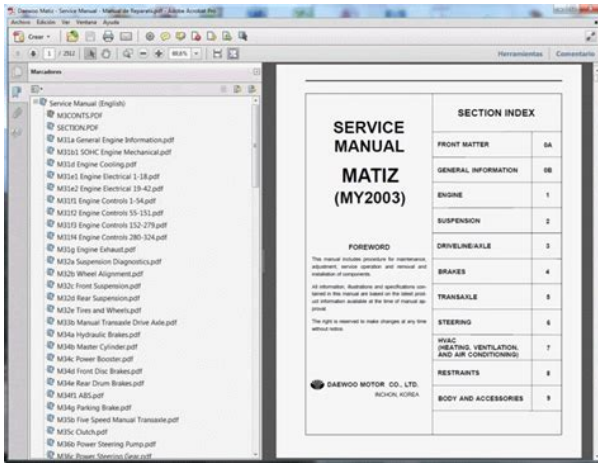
Daewoo Matiz - Service Manual - Manual de Reparació.pdf - Adobe Acrobat Pro
Archivo Edición Ver Ventana Ayuda
Crear
1 / 2912
90,8%
Herramientas Comentario

Marcadores
Service Manual (English)
M3CONTS.PDF
SECTION.PDF
M31a General Engine Information.pdf
M31b1 SOHC Engine Mechanical.pdf
M31d Engine Cooling.pdf
M31e1 Engine Electrical 1-18.pdf
M31e2 Engine Electrical 19-42.pdf
M31f1 Engine Controls 1-54.pdf
M31f2 Engine Controls 55-151.pdf
M31f3 Engine Controls 152-279.pdf
M31f4 Engine Controls 280-324.pdf
M31g Engine Exhaust.pdf
M32a Suspension Diagnostics.pdf
M32b Wheel Alignment.pdf
M32c Front Suspension.pdf
M32d Rear Suspension.pdf
M32e Tires and Wheels.pdf
M33b Manual Transaxle Drive Axle.pdf
M34a Hydraulic Brakes.pdf
M34b Master Cylinder.pdf
M34c Power Booster.pdf
M34d Front Disc Brakes.pdf
M34e Rear Drum Brakes.pdf
M34f1 ABS.pdf
M34g Parking Brake.pdf
M35b Five Speed Manual Transaxle.pdf
M35c Clutch.pdf
M36b Power Steering Pump.pdf
M36c Power Steering Gear.pdf

SERVICE MANUAL
MATIZ
(MY2003)

FOREWORD
This manual includes procedure for maintenance, adjustment, service operation and removal and installation of components.

All information, illustrations and specifications contained in this manual are based on the latest product information available at the time of manual approval.

The right is reserved to make changes at any time without notice.

DAEWOO MOTOR CO., LTD.
INCHON, KOREA

| SECTION INDEX | |
|---|---|
| FRONT MATTER | 0A |
| GENERAL INFORMATION | 0B |
| ENGINE | 1 |
| SUSPENSION | 2 |
| DRIVELINE/AXLE | 3 |
| BRAKES | 4 |
| TRANSAXLE | 5 |
| STEERING | 6 |
| HVAC (HEATING, VENTILATION, AND AIR CONDITIONING) | 7 |
| RESTRAINTS | 8 |
| BODY AND ACCESSORIES | 9 |